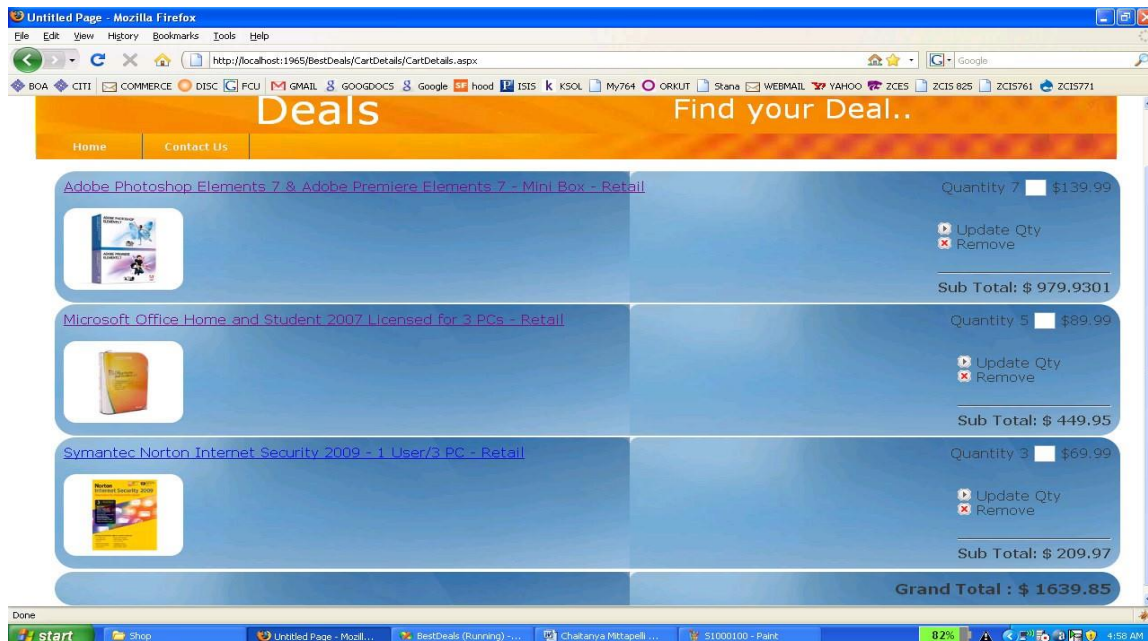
Untitled Page - Mozilla Firefox

File Edit View History Bookmarks Tools Help

http://localhost:1965/BestDeals/CartDetails/CartDetails.aspx

Google

BOA CITI COMMERCE DISC FCU GMAIL GOOGDOCS Google hood ISIS KSOL My764 ORKUT Stana WEBMAIL YAHOO ZCES ZCIS 825 ZCIS761 ZCIS771

Deals

Find your Deal..

Home Contact Us

Adobe Photoshop Elements 7 & Adobe Premiere Elements 7 - Mini Box - Retail

Quantity 7 $139.99

Update Qty
Remove

Sub Total: $ 979.9301

Microsoft Office Home and Student 2007 Licensed for 3 PCs - Retail

Quantity 5 $89.99

Update Qty
Remove

Sub Total: $ 449.95

Symantec Norton Internet Security 2009 - 1 User/3 PC - Retail

Quantity 3 $69.99

Update Qty
Remove

Sub Total: $ 209.97

Grand Total : $ 1639.85

Done

start Shop Untitled Page - Mozill... BestDeals (Running) -... Chaitanya Mittapelli ... S1000100 - Paint 82% 4:58 AM